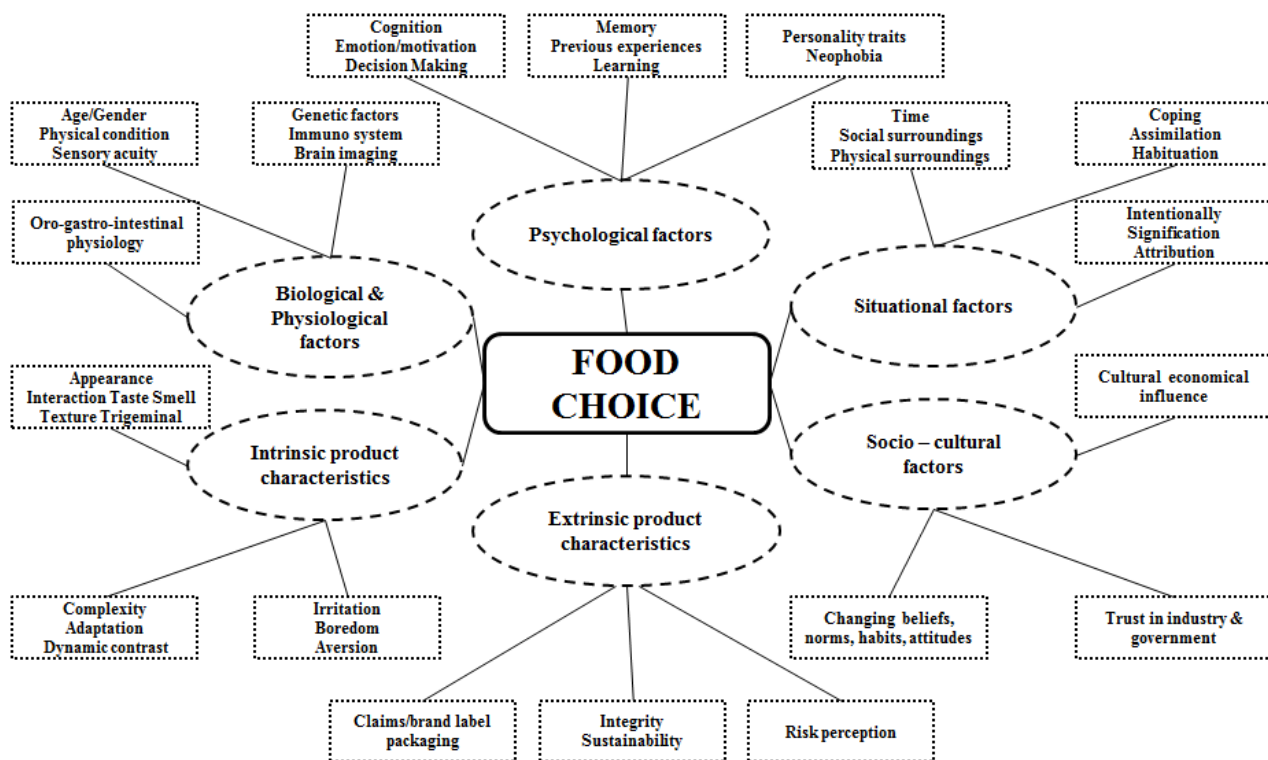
Cognition
Emotion/motivation
Decision Making

Memory
Previous experiences
Learning

Personality traits
Neophobia

Age/Gender
Physical condition
Sensory acuity

Genetic factors
Immuno system
Brain imaging

Time
Social surroundings
Physical surroundings

Coping
Assimilation
Habituation

Oro-gastro-intestinal physiology

Psychological factors

Intentionally
Signification
Attribution

Biological & Physiological factors

Situational factors

FOOD CHOICE

Appearance
Interaction Taste Smell
Texture Trigeminal

Cultural economical influence

Intrinsic product characteristics

Socio – cultural factors

Extrinsic product characteristics

Complexity
Adaptation
Dynamic contrast

Irritation
Boredom
Aversion

Changing beliefs, norms, habits, attitudes

Trust in industry & government

Claims/brand label packaging

Integrity
Sustainability

Risk perception